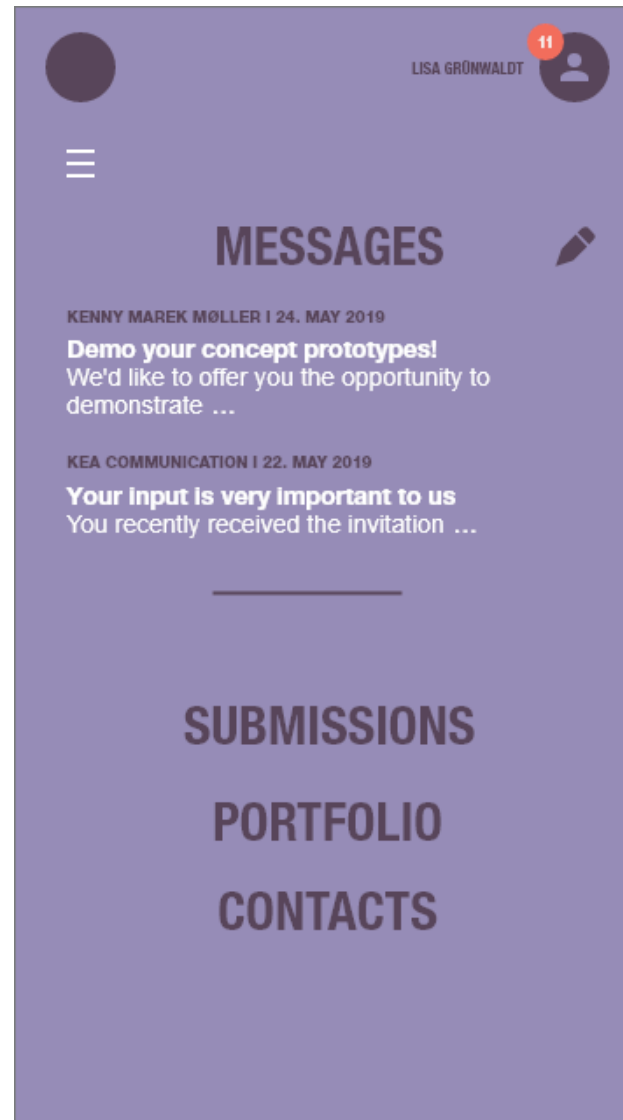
LISA GRÜNWALDT 11

MESSAGES

KENNY MAREK MØLLER I 24. MAY 2019
Demo your concept prototypes!
We'd like to offer you the opportunity to demonstrate ...

KEA COMMUNICATION I 22. MAY 2019
Your input is very important to us
You recently received the invitation ...

SUBMISSIONS

PORTFOLIO

CONTACTS